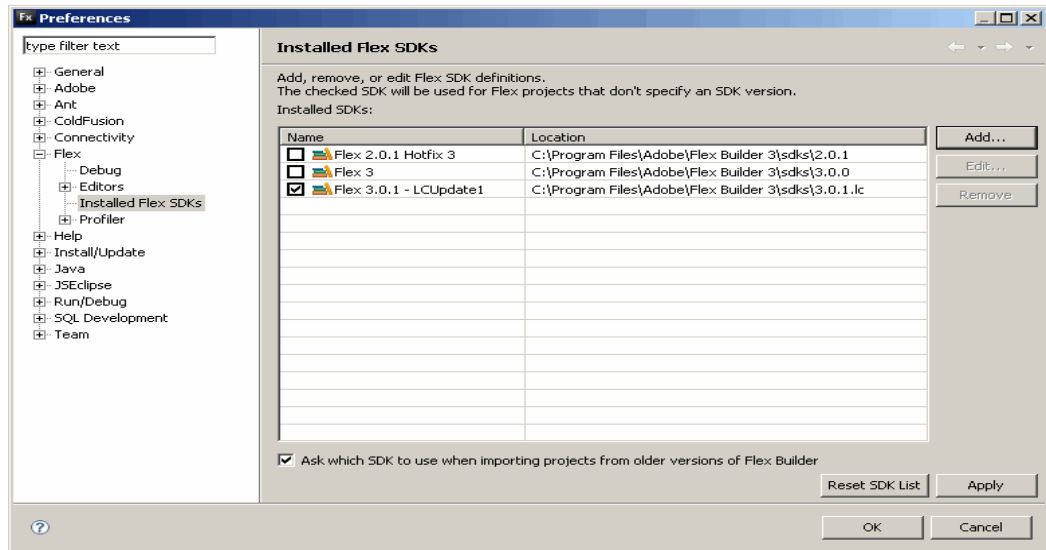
Fx Preferences

type filter text

General
Adobe
Ant
ColdFusion
Connectivity
Flex
Debug
Editors
Installed Flex SDKs
Profiler
Help
Install/Update
Java
JSEclipse
Run/Debug
SQL Development
Team

Installed Flex SDKs

Add, remove, or edit Flex SDK definitions.
The checked SDK will be used for Flex projects that don't specify an SDK version.
Installed SDKs:

| Name | Location |
|---|---|
| Flex 2.0.1 Hotfix 3 | C:\Program Files\Adobe\Flex Builder 3\sdks\2.0.1 |
| Flex 3 | C:\Program Files\Adobe\Flex Builder 3\sdks\3.0.0 |
| Flex 3.0.1 - LCUpdate1 | C:\Program Files\Adobe\Flex Builder 3\sdks\3.0.1.lc |

Add...
Edit...
Remove

Ask which SDK to use when importing projects from older versions of Flex Builder

Reset SDK List
Apply

OK
Cancel